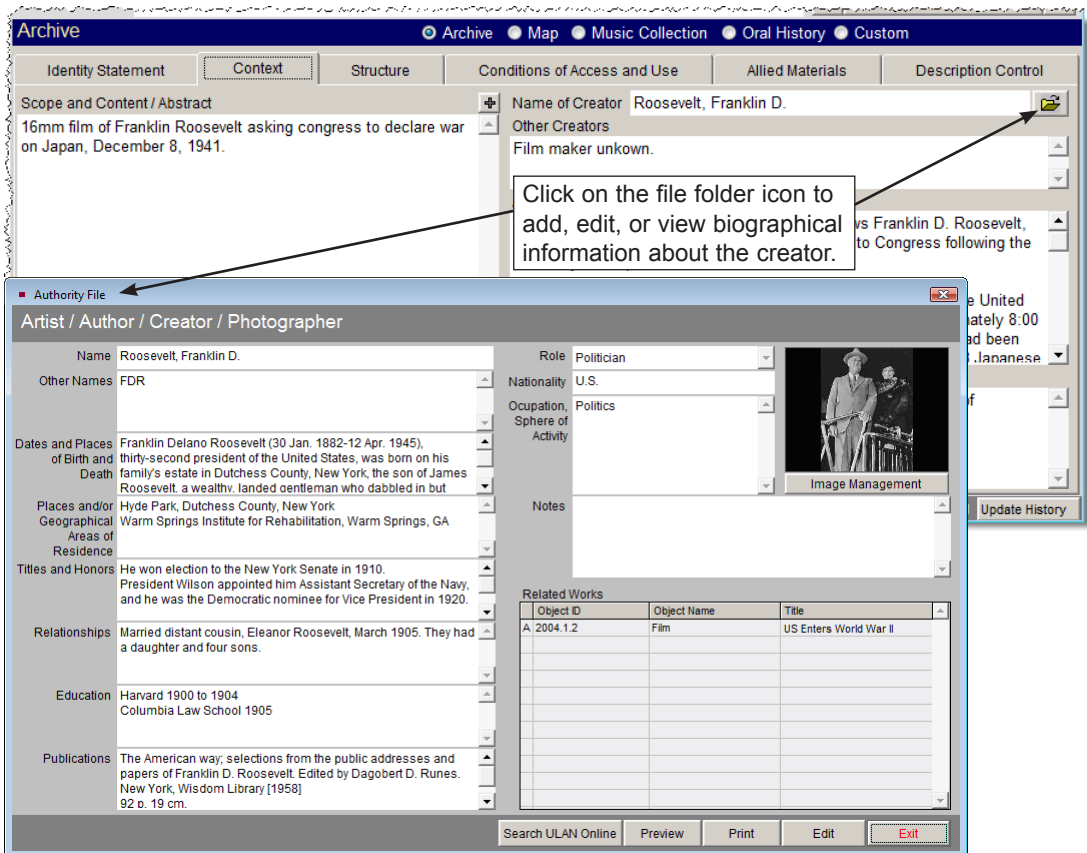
Archive
Archive Map Music Collection Oral History Custom

Identity Statement | Context | Structure | Conditions of Access and Use | Allied Materials | Description Control

Scope and Content / Abstract
16mm film of Franklin Roosevelt asking congress to declare war on Japan, December 8, 1941.

Name of Creator Roosevelt, Franklin D.
Other Creators
Film maker unkown.

Click on the file folder icon to add, edit, or view biographical information about the creator.

ws Franklin D. Roosevelt, to Congress following the

e United ately 8:00 ad been Japanese

of

Update History

Authority File
Artist / Author / Creator / Photographer

Name Roosevelt, Franklin D.
Other Names FDR
Dates and Places of Birth and Death Franklin Delano Roosevelt (30 Jan. 1882-12 Apr. 1945), thirty-second president of the United States, was born on his family's estate in Dutchess County, New York, the son of James Roosevelt, a wealthy, landed gentleman who dabbled in but
Places and/or Geographical Areas of Residence Hyde Park, Dutchess County, New York
Warm Springs Institute for Rehabilitation, Warm Springs, GA
Titles and Honors He won election to the New York Senate in 1910.
President Wilson appointed him Assistant Secretary of the Navy, and he was the Democratic nominee for Vice President in 1920.
Relationships Married distant cousin, Eleanor Roosevelt, March 1905. They had a daughter and four sons.
Education Harvard 1900 to 1904
Columbia Law School 1905
Publications The American way; selections from the public addresses and papers of Franklin D. Roosevelt. Edited by Dagobert D. Runes. New York, Wisdom Library [1958]
92 p. 19 cm.

Role Politician
Nationality U.S.
Ocupation, Sphere of Activity Politics
Image Management
Notes

Related Works
| | Object ID | Object Name | Title |
|---|---|---|---|
| A | 2004.1.2 | Film | US Enters World War II |

Search ULAN Online | Preview | Print | Edit | Exit